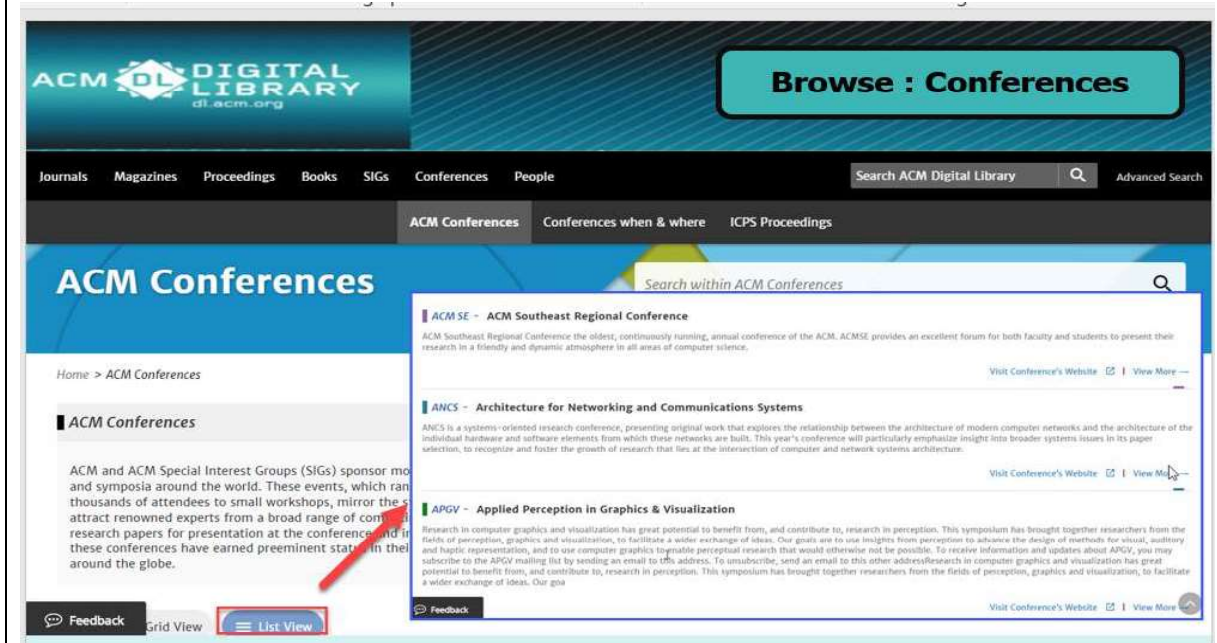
ACM DL DIGITAL LIBRARY
dl.acm.org

Browse : Conferences

Journals Magazines Proceedings Books SIGs Conferences People

Search ACM Digital Library

Advanced Search

ACM Conferences Conferences when & where ICPS Proceedings

ACM Conferences

Search within ACM Conferences

Home > ACM Conferences

ACM Conferences

ACM and ACM Special Interest Groups (SIGs) sponsor mo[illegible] and symposia around the world. These events, which ran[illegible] thousands of attendees to small workshops, mirror the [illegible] attract renowned experts from a broad range of com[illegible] research papers for presentation at the conference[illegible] these conferences have earned preeminent stat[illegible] in thei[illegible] around the globe.

Feedback

Grid View

List View

ACM SE - ACM Southeast Regional Conference

ACM Southeast Regional Conference the oldest, continuously running, annual conference of the ACM. ACMSE provides an excellent forum for both faculty and students to present their research in a friendly and dynamic atmosphere in all areas of computer science.

Visit Conference's Website | View More

ANCS - Architecture for Networking and Communications Systems

ANCS is a systems-oriented research conference, presenting original work that explores the relationship between the architecture of modern computer networks and the architecture of the individual hardware and software elements from which these networks are built. This year's conference will particularly emphasize insight into broader systems issues in its paper selection, to recognize and foster the growth of research that lies at the intersection of computer and network systems architecture.

Visit Conference's Website | View Mo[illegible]

APGV - Applied Perception in Graphics & Visualization

Research in computer graphics and visualization has great potential to benefit from, and contribute to, research in perception. This symposium has brought together researchers from the fields of perception, graphics and visualization, to facilitate a wider exchange of ideas. Our goals are to use insights from perception to advance the design of methods for visual, auditory and haptic representation, and to use computer graphics to enable perceptual research that would otherwise not be possible. To receive information and updates about APGV, you may subscribe to the APGV mailing list by sending an email to this address. To unsubscribe, send an email to this other addressResearch in computer graphics and visualization has great potential to benefit from, and contribute to, research in perception. This symposium has brought together researchers from the fields of perception, graphics and visualization, to facilitate a wider exchange of ideas. Our goa

Feedback

Visit Conference's Website | View More